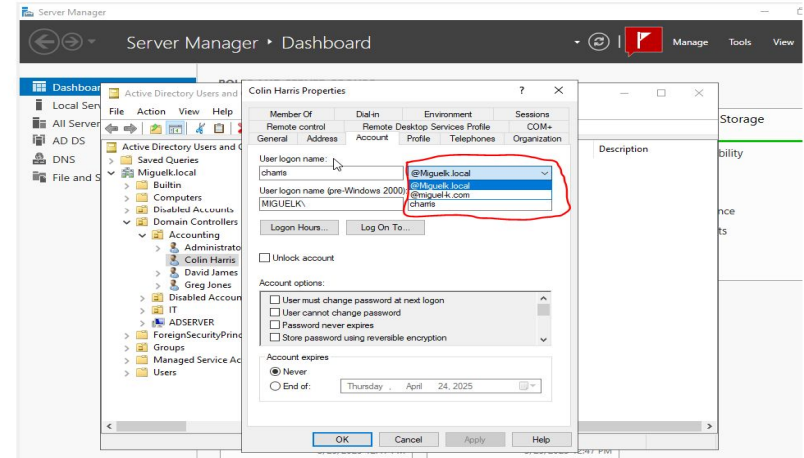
Server Manager

Server Manager ▸ Dashboard

Manage Tools View

Dashboard
Local Ser
All Server
AD DS
DNS
File and S

Active Directory Users and

File Action View Help

Active Directory Users and C
Saved Queries
Miguelk.local
Builtin
Computers
Disabled Accounts
Domain Controllers
Accounting
Administrato
Colin Harris
David James
Greg Jones
Disabled Accoun
IT
ADSERVER
ForeignSecurityPrinc
Groups
Managed Service Ac
Users

Storage
Description
bility
nce
ts

Colin Harris Properties ? ✕

| Member Of | Dial-in | Environment | Sessions |
|---|---|---|---|
| Remote control | Remote Desktop Services Profile | | COM+ |
| General | Address | Account | Profile | Telephones | Organization |

User logon name:
charris
@Miguelk.local
@Miguelk.local
@miguel-k.com
charris

User logon name (pre-Windows 2000):
MIGUELK\

Logon Hours... Log On To...

Unlock account

Account options:
User must change password at next logon
User cannot change password
Password never expires
Store password using reversible encryption

Account expires
Never
End of: Thursday , April 24, 2025

OK Cancel Apply Help